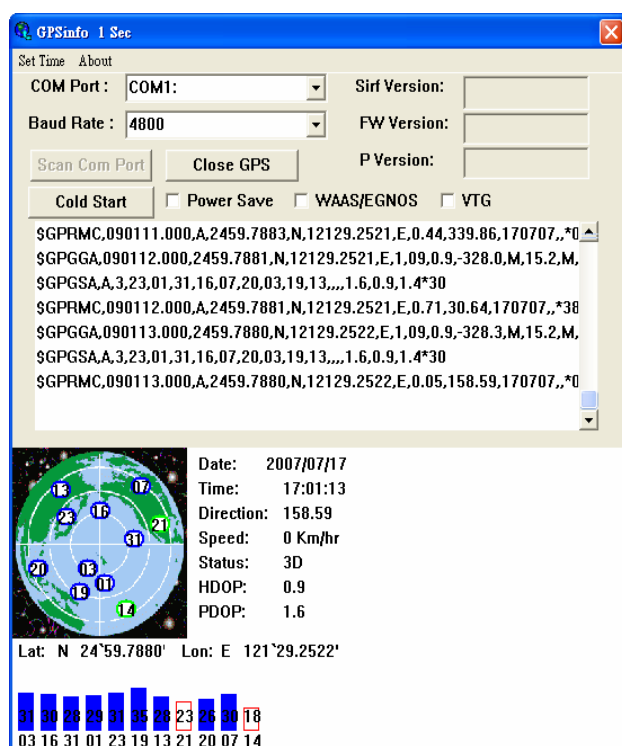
GPSinfo 1 Sec

Set Time About

COM Port : COM1:

Sirf Version:

Baud Rate : 4800

FW Version:

Scan Com Port

Close GPS

P Version:

Cold Start

Power Save

WAAS/EGNOS

VTG

$GPRMC,090111.000,A,2459.7883,N,12129.2521,E,0.44,339.86,170707,,*0
$GPGGA,090112.000,2459.7881,N,12129.2521,E,1,09,0.9,-328.0,M,15.2,M,
$GPGSA,A,3,23,01,31,16,07,20,03,19,13,,,,1.6,0.9,1.4*30
$GPRMC,090112.000,A,2459.7881,N,12129.2521,E,0.71,30.64,170707,,*38
$GPGGA,090113.000,2459.7880,N,12129.2522,E,1,09,0.9,-328.3,M,15.2,M,
$GPGSA,A,3,23,01,31,16,07,20,03,19,13,,,,1.6,0.9,1.4*30
$GPRMC,090113.000,A,2459.7880,N,12129.2522,E,0.05,158.59,170707,,*0

13 07 23 16 21 31 20 03 01 19 14

Date: 2007/07/17
Time: 17:01:13
Direction: 158.59
Speed: 0 Km/hr
Status: 3D
HDOP: 0.9
PDOP: 1.6

Lat: N 24`59.7880' Lon: E 121`29.2522'

31 30 28 29 31 35 26 23 26 30 18
03 16 31 01 23 19 13 21 20 07 14